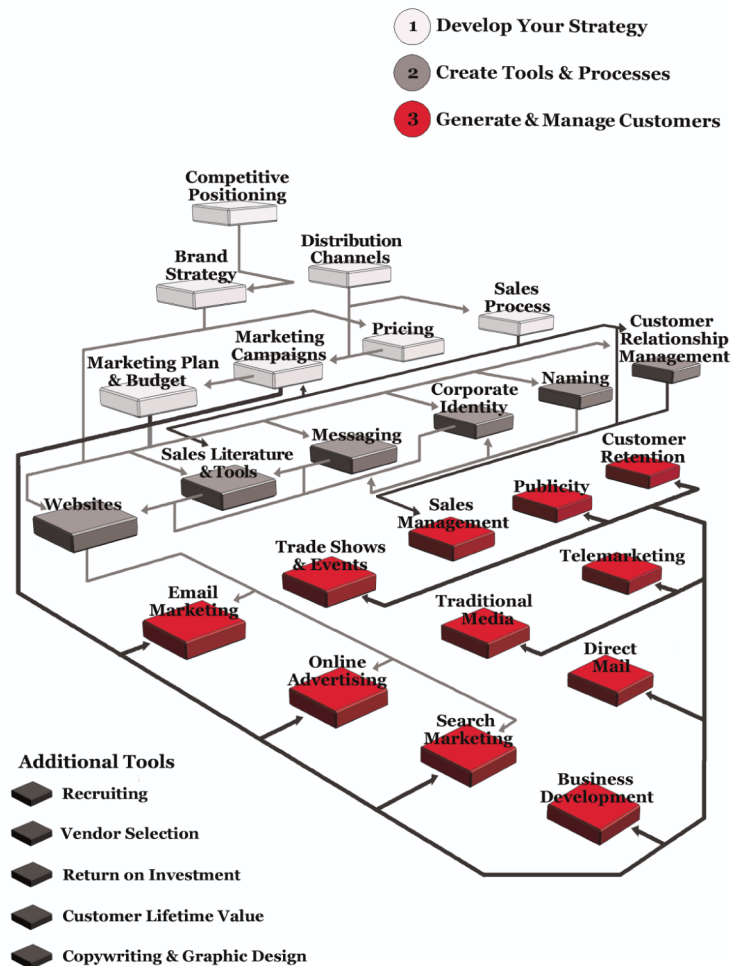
1 Develop Your Strategy

2 Create Tools & Processes

3 Generate & Manage Customers

Competitive Positioning

Brand Strategy

Distribution Channels

Sales Process

Pricing

Marketing Campaigns

Customer Relationship Management

Marketing Plan & Budget

Naming

Corporate Identity

Messaging

Sales Literature & Tools

Customer Retention

Websites

Publicity

Sales Management

Trade Shows & Events

Telemarketing

Email Marketing

Traditional Media

Online Advertising

Direct Mail

Search Marketing

Business Development

Additional Tools

Recruiting

Vendor Selection

Return on Investment

Customer Lifetime Value

Copywriting & Graphic Design